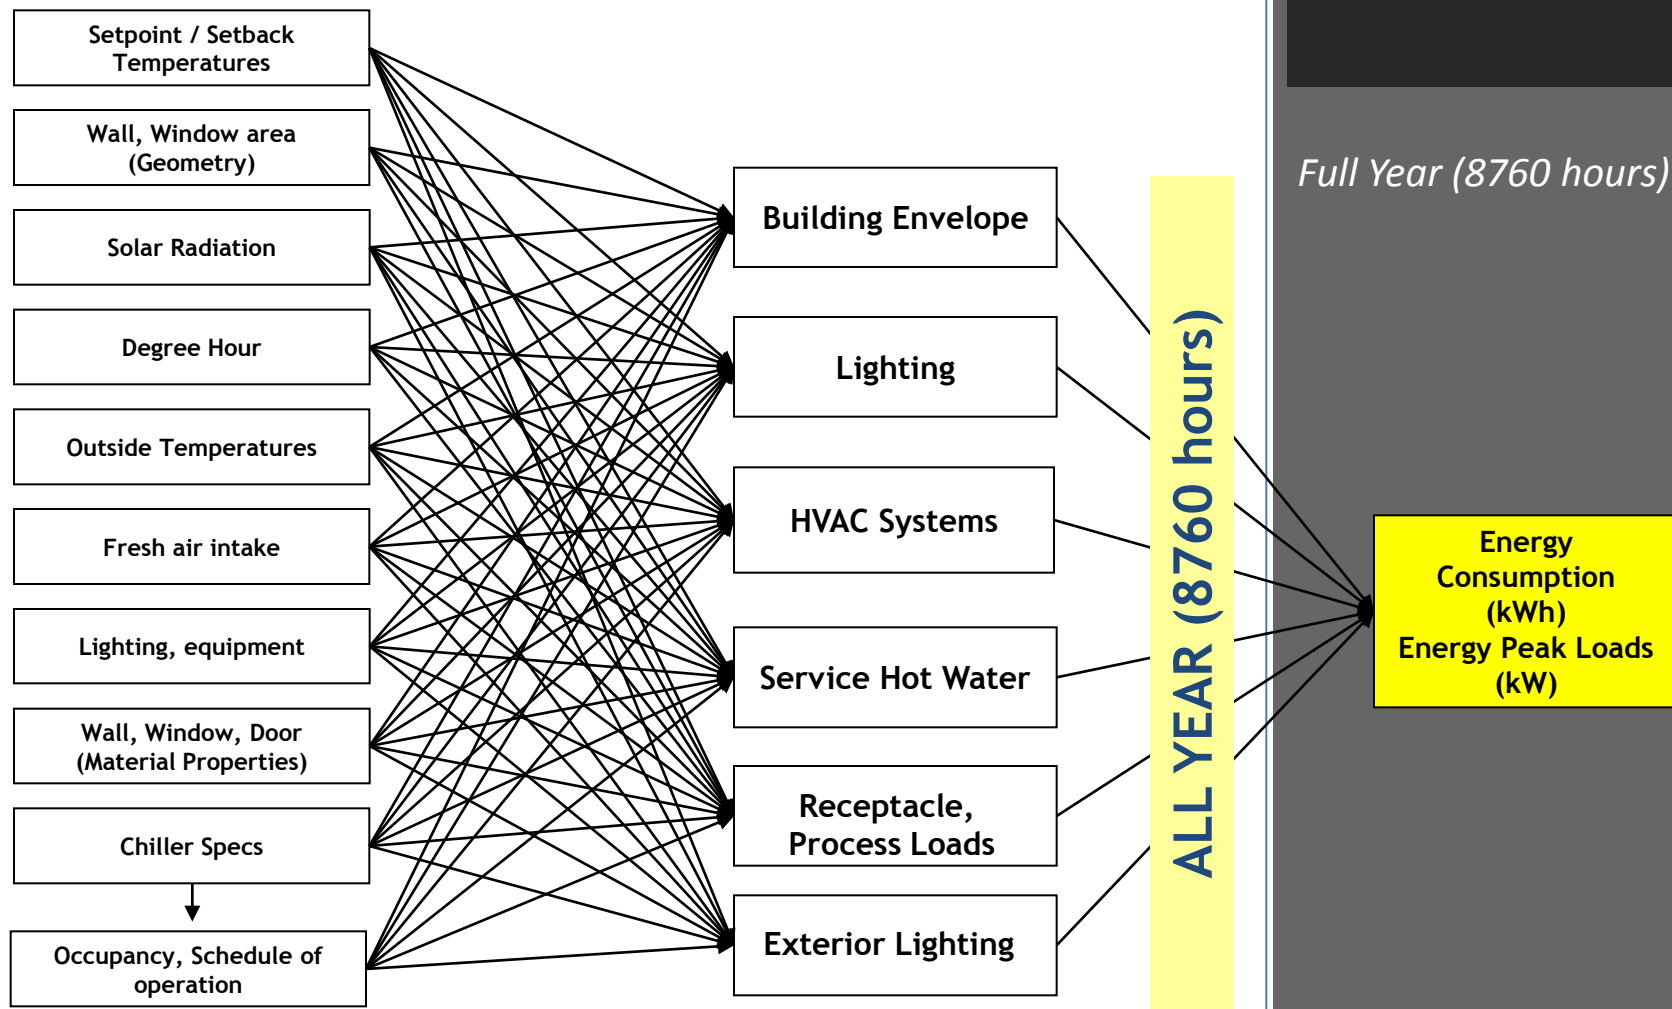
Setpoint / Setback Temperatures

Wall, Window area (Geometry)

Solar Radiation

Degree Hour

Outside Temperatures

Fresh air intake

Lighting, equipment

Wall, Window, Door (Material Properties)

Chiller Specs

Occupancy, Schedule of operation

Building Envelope

Lighting

HVAC Systems

Service Hot Water

Receptacle, Process Loads

Exterior Lighting

ALL YEAR (8760 hours)

Full Year (8760 hours)

Energy Consumption (kWh)
Energy Peak Loads (kW)